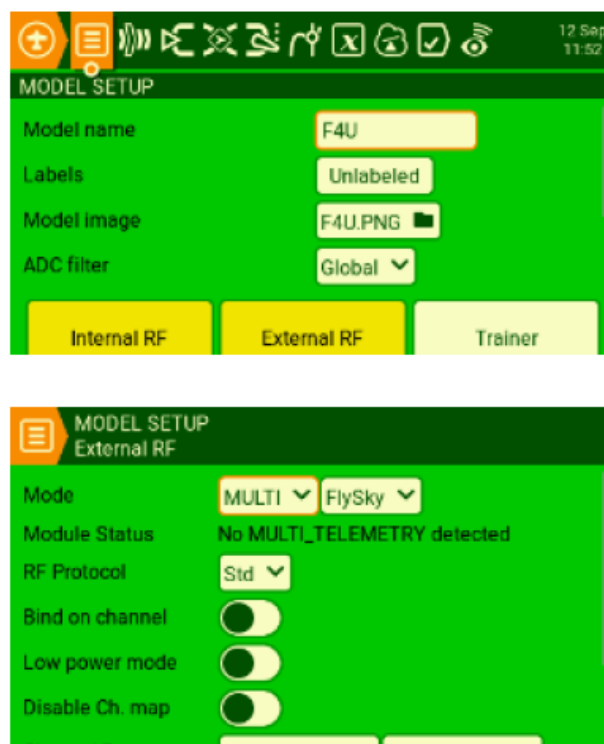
12.Sep
11:52

MODEL SETUP

Model name F4U

Labels Unlabeled

Model image F4U.PNG

ADC filter Global

Internal RF

External RF

Trainer

MODEL SETUP
External RF

Mode MULTI FlySky

Module Status No MULTI_TELEMETRY detected

RF Protocol Std

Bind on channel

Low power mode

Disable Ch. map